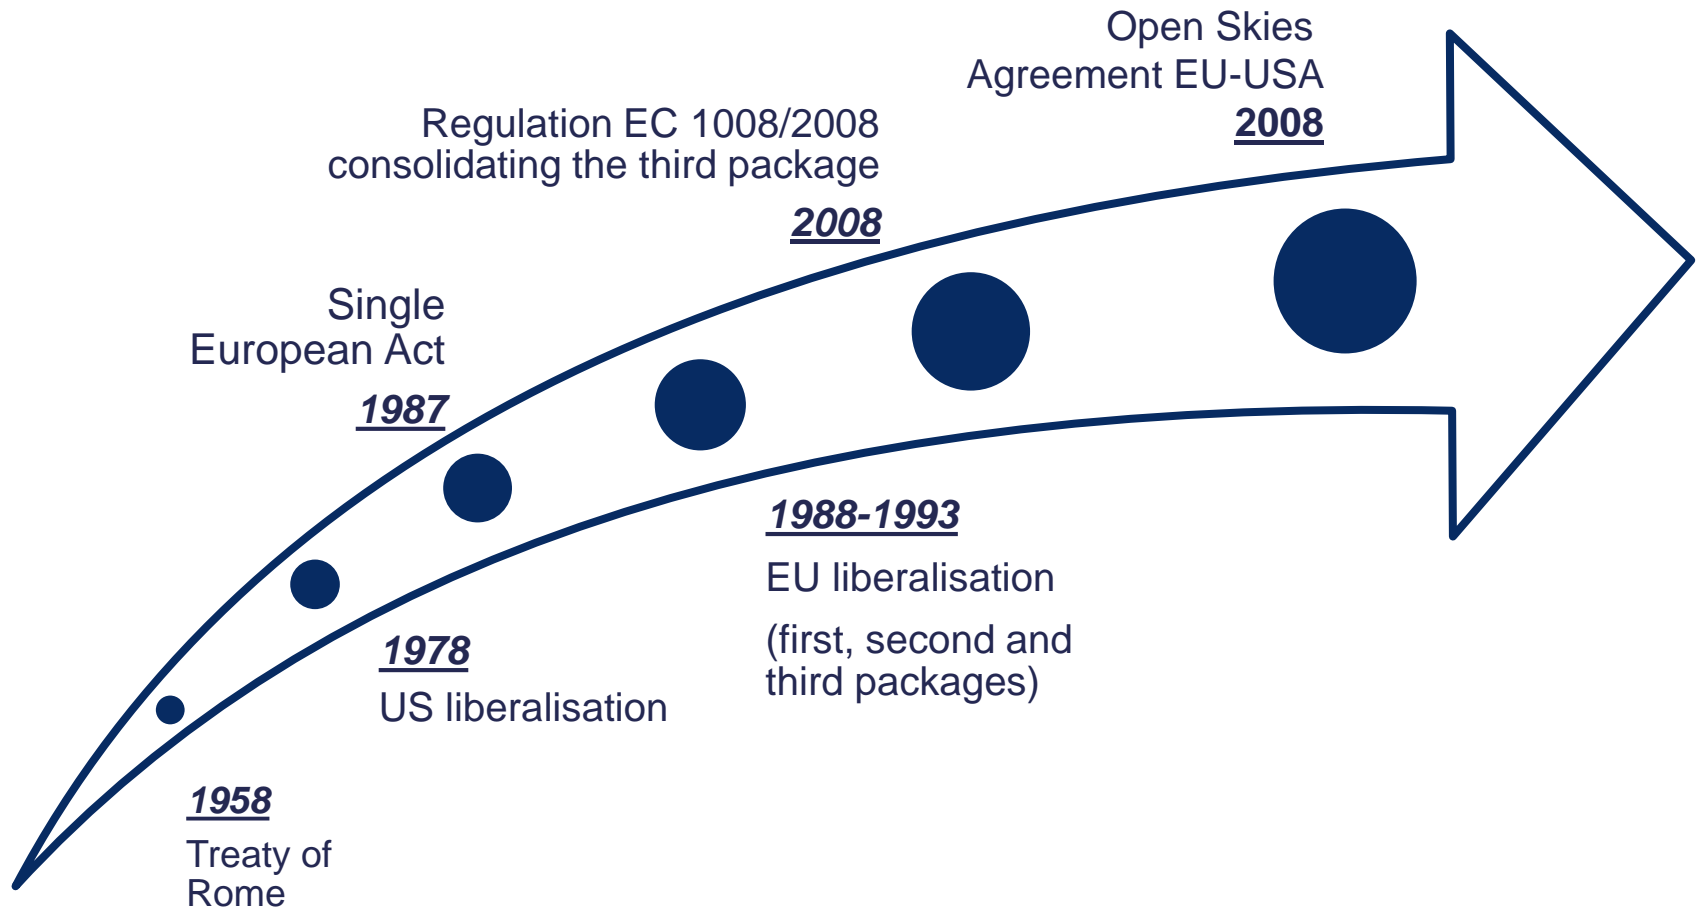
Open Skies Agreement EU-USA

2008

Regulation EC 1008/2008 consolidating the third package

2008

Single European Act

1987

1988-1993

EU liberalisation

(first, second and third packages)

1978

US liberalisation

1958

Treaty of Rome